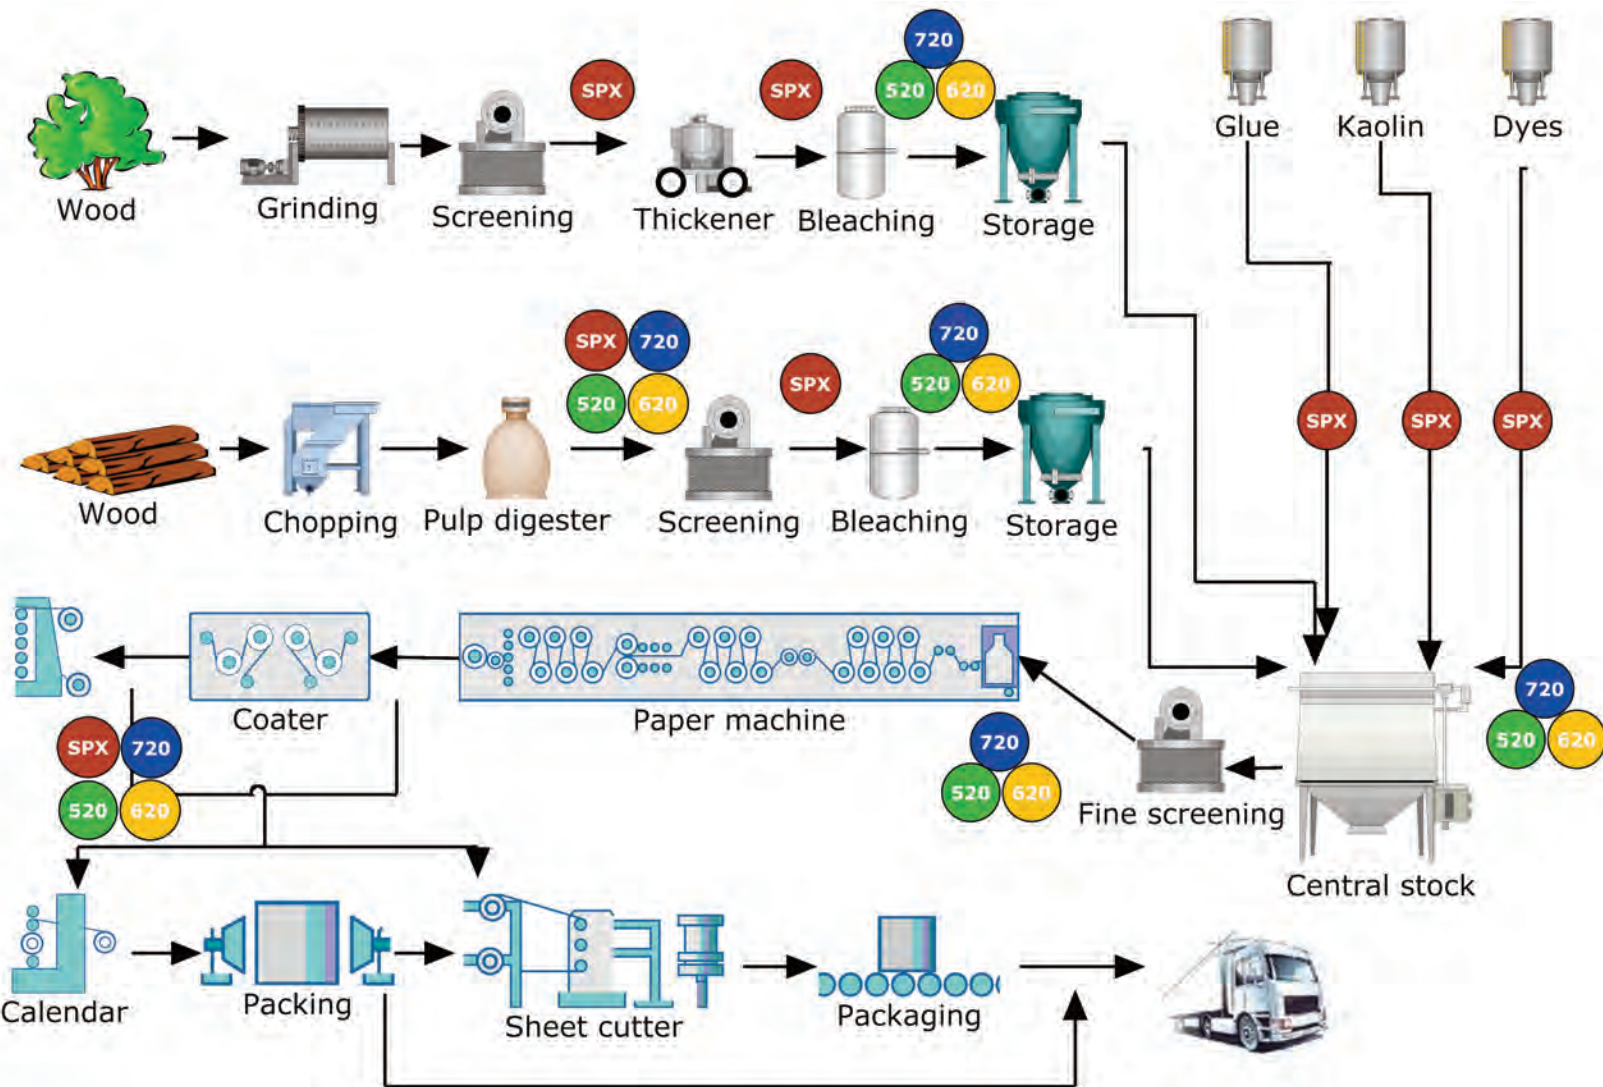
Wood
Grinding
Screening
SPX
Thickener
SPX
Bleaching
720
520
620
Storage
Glue
Kaolin
Dyes

Wood
Chopping
Pulp digester
SPX
720
520
620
Screening
SPX
Bleaching
720
520
620
Storage
SPX
SPX
SPX

Coater
Paper machine
SPX
720
520
620
720
520
620
Fine screening
720
520
620
Central stock

Calendar
Packing
Sheet cutter
Packaging